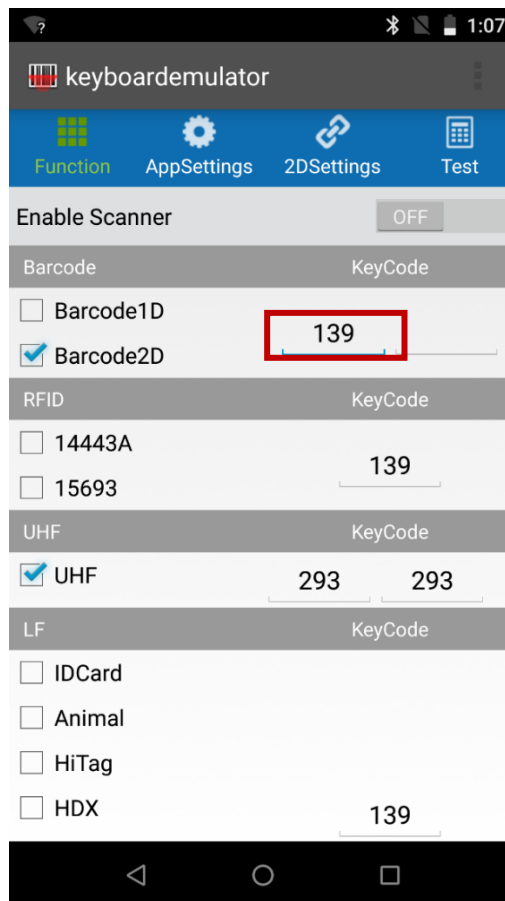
1:07

keyboardemulator

Function AppSettings 2DSettings Test

Enable Scanner OFF

Barcode KeyCode

Barcode1D

Barcode2D

139

RFID KeyCode

14443A

15693

139

UHF KeyCode

UHF

293 293

LF KeyCode

IDCard

Animal

HiTag

HDX

139